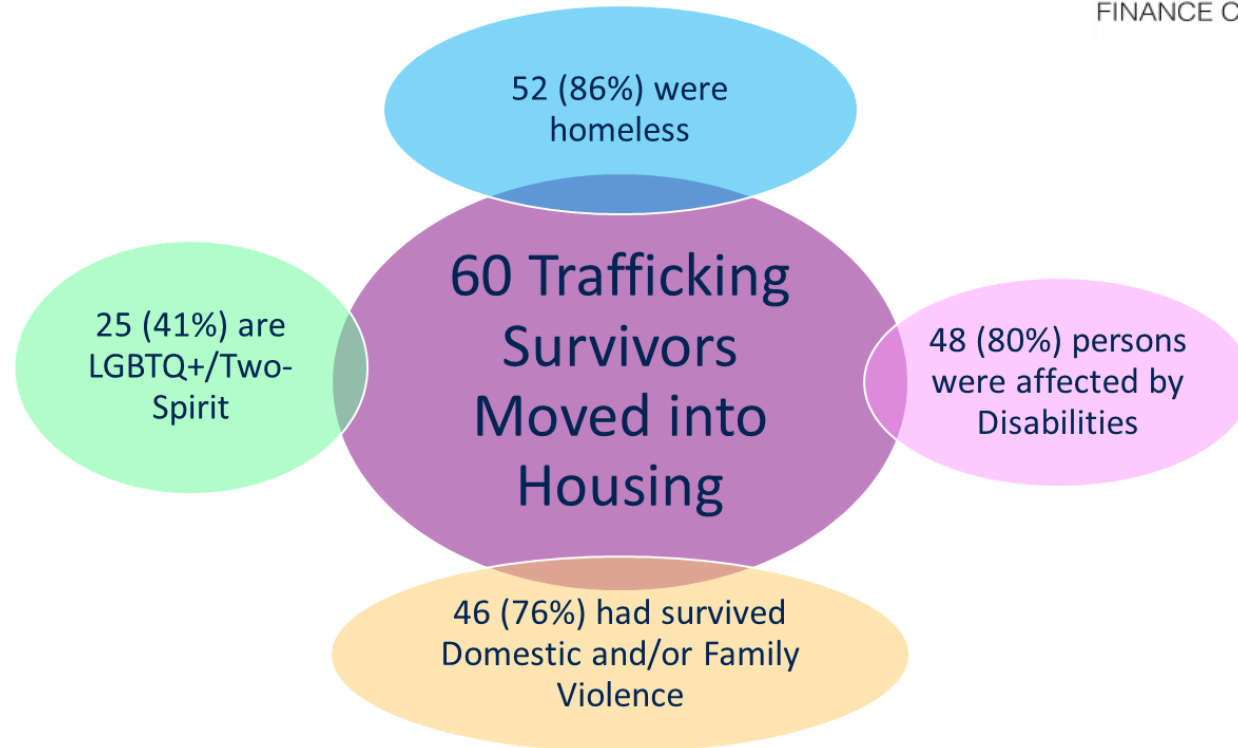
FINANCE C

52 (86%) were homeless

60 Trafficking Survivors Moved into Housing

25 (41%) are LGBTQ+/Two-Spirit

48 (80%) persons were affected by Disabilities

46 (76%) had survived Domestic and/or Family Violence